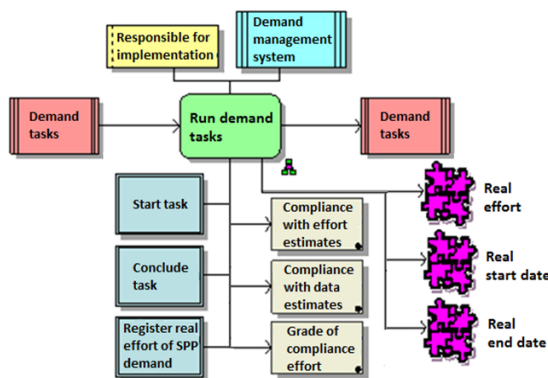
Responsible for implementation

Demand management system

Demand tasks

Run demand tasks

Demand tasks

Start task

Compliance with effort estimates

Conclude task

Compliance with data estimates

Register real effort of SPP demand

Grade of compliance effort

Real effort

Real start date

Real end date